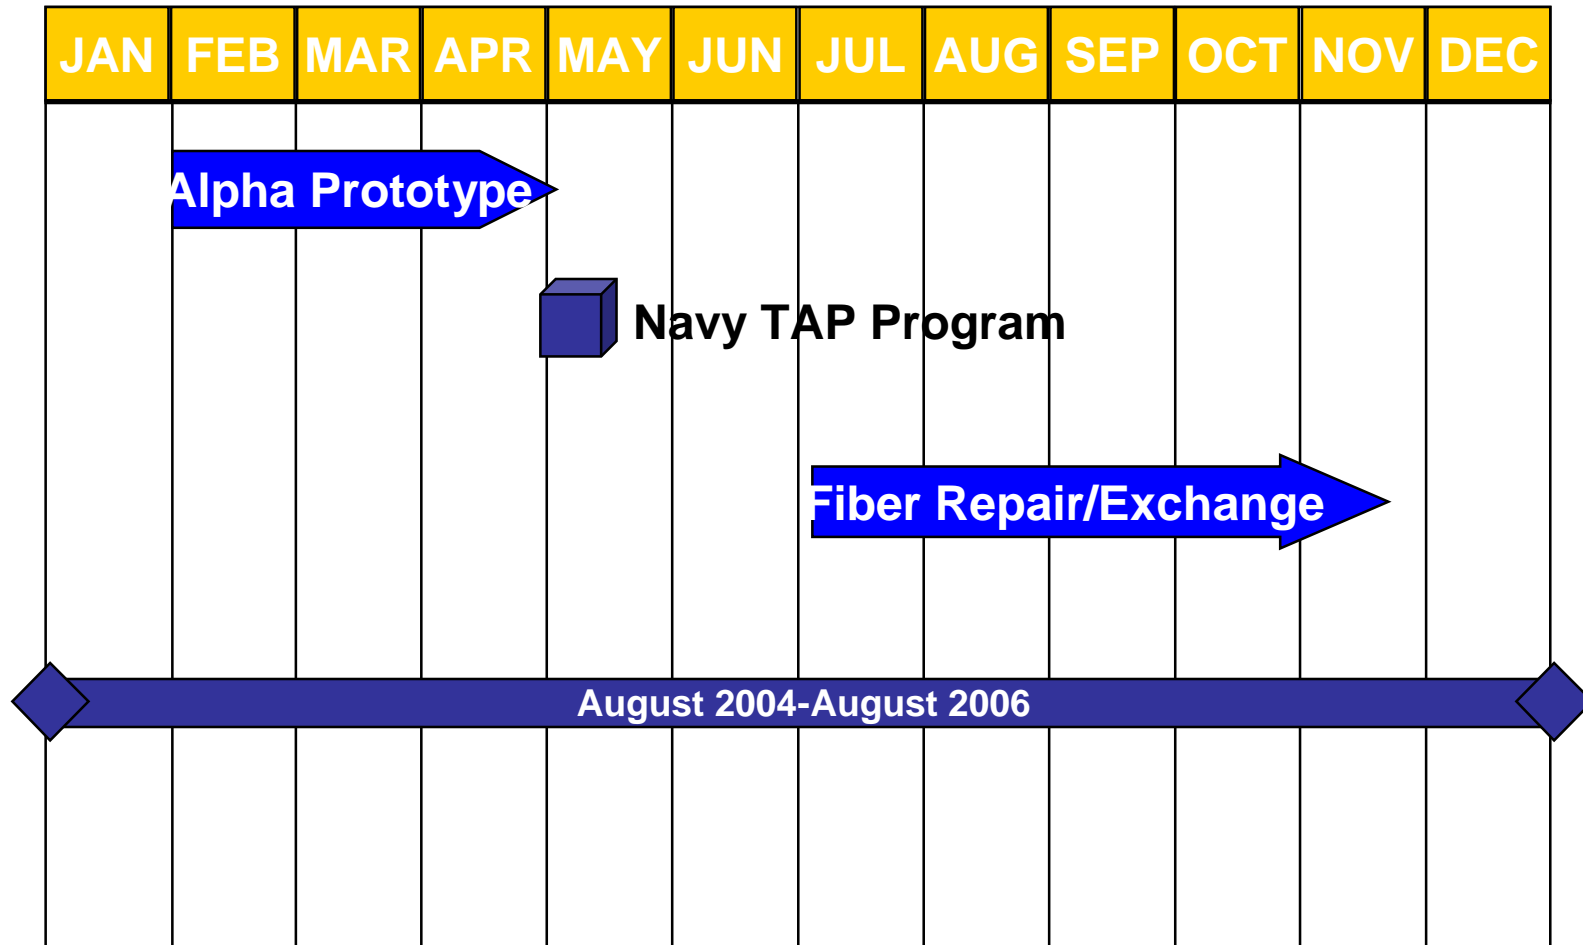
| JAN | FEB | MAR | APR | MAY | JUN | JUL | AUG | SEP | OCT | NOV | DEC |
|---|---|---|---|---|---|---|---|---|---|---|---|

Alpha Prototype

Navy TAP Program

Fiber Repair/Exchange

August 2004-August 2006